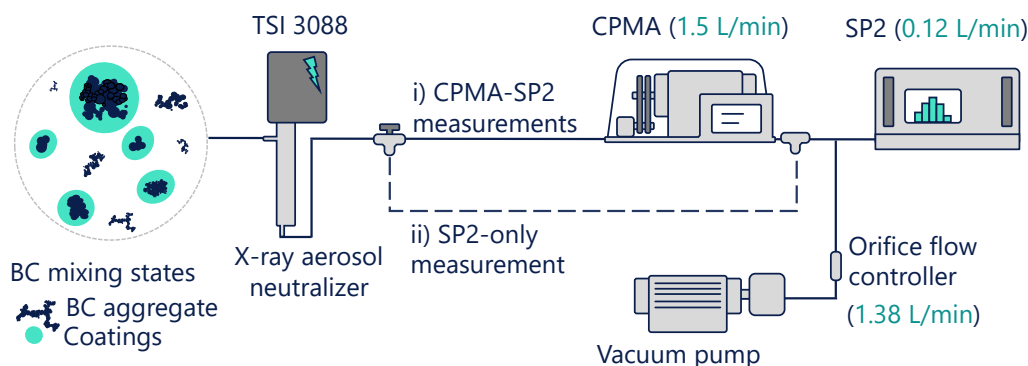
TSI 3088

CPMA (1.5 L/min)

SP2 (0.12 L/min)

i) CPMA-SP2 measurements

ii) SP2-only measurement

BC mixing states

BC aggregate

Coatings

X-ray aerosol neutralizer

Orifice flow controller

(1.38 L/min)

Vacuum pump